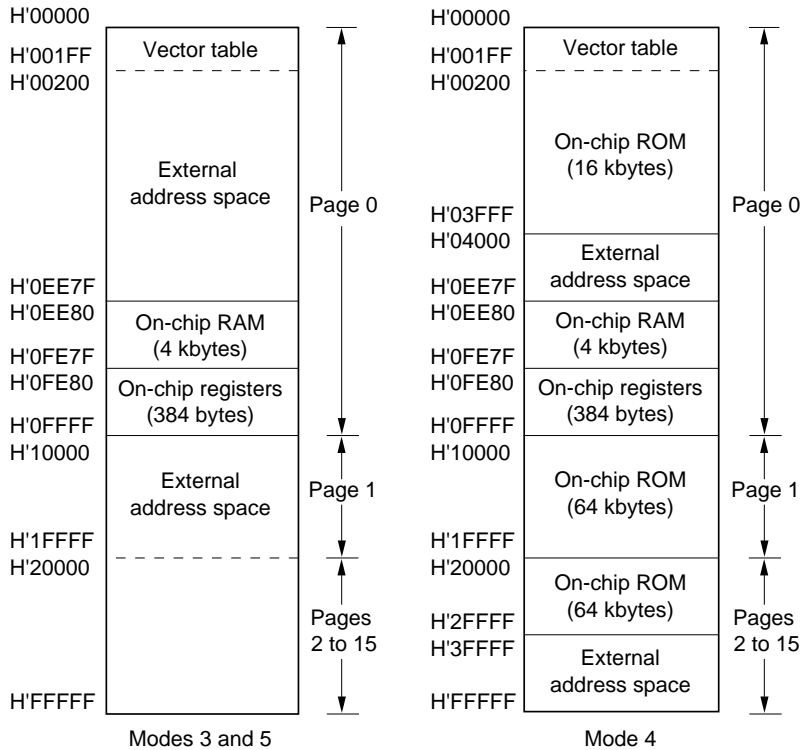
H'00000
H'001FF
H'00200
H'0EE7F
H'0EE80
H'0FE7F
H'0FE80
H'0FFFF
H'10000
H'1FFFF
H'20000
H'FFFFF

Vector table
External address space
On-chip RAM (4 kbytes)
On-chip registers (384 bytes)
External address space

Page 0
Page 1
Pages 2 to 15

Modes 3 and 5

H'00000
H'001FF
H'00200
H'03FFF
H'04000
H'0EE7F
H'0EE80
H'0FE7F
H'0FE80
H'0FFFF
H'10000
H'1FFFF
H'20000
H'2FFFF
H'3FFFF
H'FFFFF

Vector table
On-chip ROM (16 kbytes)
External address space
On-chip RAM (4 kbytes)
On-chip registers (384 bytes)
On-chip ROM (64 kbytes)
On-chip ROM (64 kbytes)
External address space

Page 0
Page 1
Pages 2 to 15

Mode 4